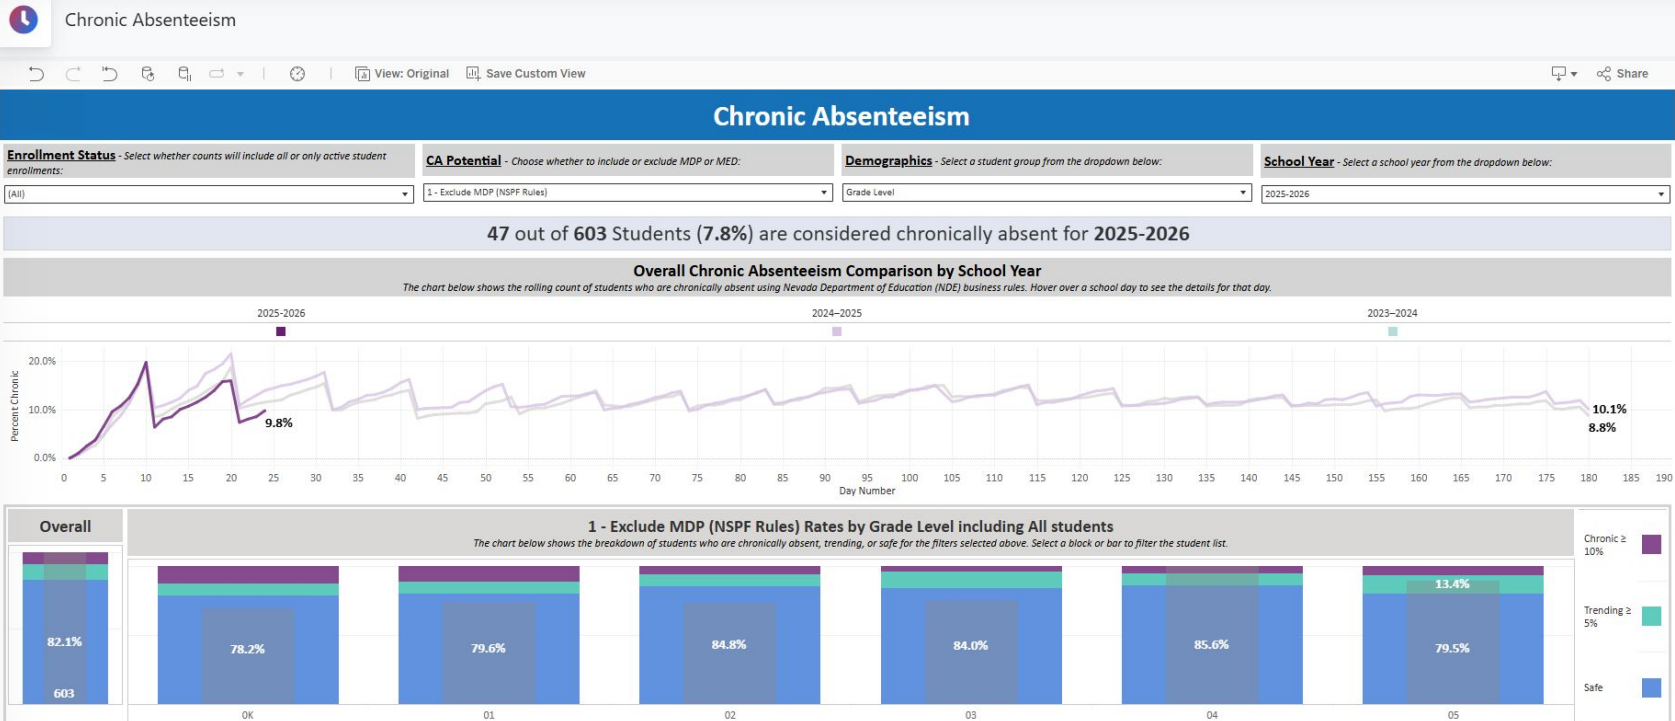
Chronic Absenteeism

View: Original  Save Custom View  Share

Chronic Absenteeism

Enrollment Status - Select whether counts will include all or only active student enrollments:
(All)

CA Potential - Choose whether to include or exclude MDP or MED:
1 - Exclude MDP (NSPF Rules)

Demographics - Select a student group from the dropdown below:
Grade Level

School Year - Select a school year from the dropdown below:
2025-2026

47 out of 603 Students (7.8%) are considered chronically absent for 2025-2026

Overall Chronic Absenteeism Comparison by School Year
The chart below shows the rolling count of students who are chronically absent using Nevada Department of Education (NDE) business rules. Hover over a school day to see the details for that day.

2025-2026  2024–2025  2023–2024

Percent Chronic
20.0%
10.0%
0.0%
9.8%
10.1%
8.8%
0 5 10 15 20 25 30 35 40 45 50 55 60 65 70 75 80 85 90 95 100 105 110 115 120 125 130 135 140 145 150 155 160 165 170 175 180 185 190
Day Number

Overall
82.1%
603

1 - Exclude MDP (NSPF Rules) Rates by Grade Level including All students
The chart below shows the breakdown of students who are chronically absent, trending, or safe for the filters selected above. Select a block or bar to filter the student list.

78.2%  79.6%  84.8%  84.0%  85.6%  13.4%  79.5%
0K  01  02  03  04  05

Chronic ≥ 10%
Trending ≥ 5%
Safe